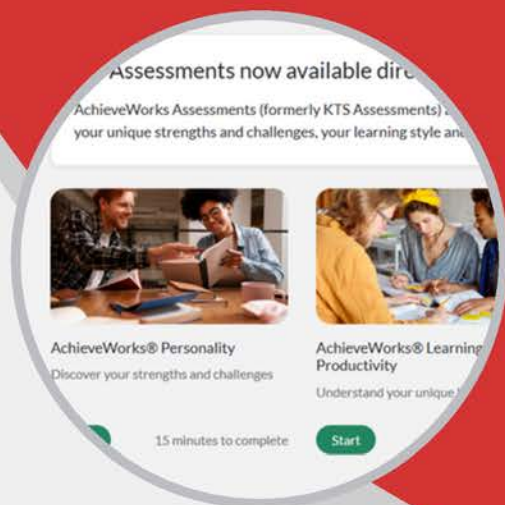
Assessments now available dire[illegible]

AchieveWorks Assessments (formerly KTS Assessments) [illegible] your unique strengths and challenges, your learning style and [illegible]

AchieveWorks® Personality

Discover your strengths and challenges

15 minutes to complete

AchieveWorks® Learning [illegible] Productivity

Understand your unique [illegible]

Start